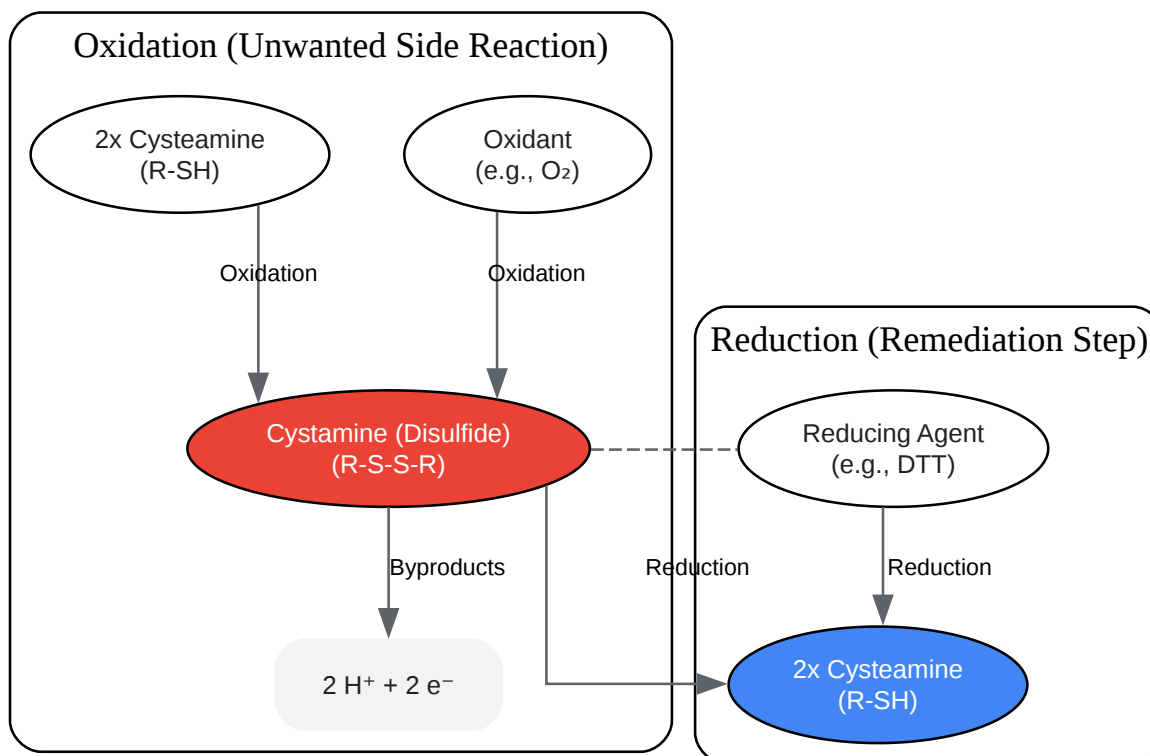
Oxidation (Unwanted Side Reaction)

2x Cysteamine (R-SH)

Oxidant (e.g., $O_2$)

Oxidation

Oxidation

Cystamine (Disulfide) (R-S-S-R)

Byproducts

$2 H^+ + 2 e^-$

Reduction (Remediation Step)

Reducing Agent (e.g., DTT)

Reduction

Reduction

2x Cysteamine (R-SH)